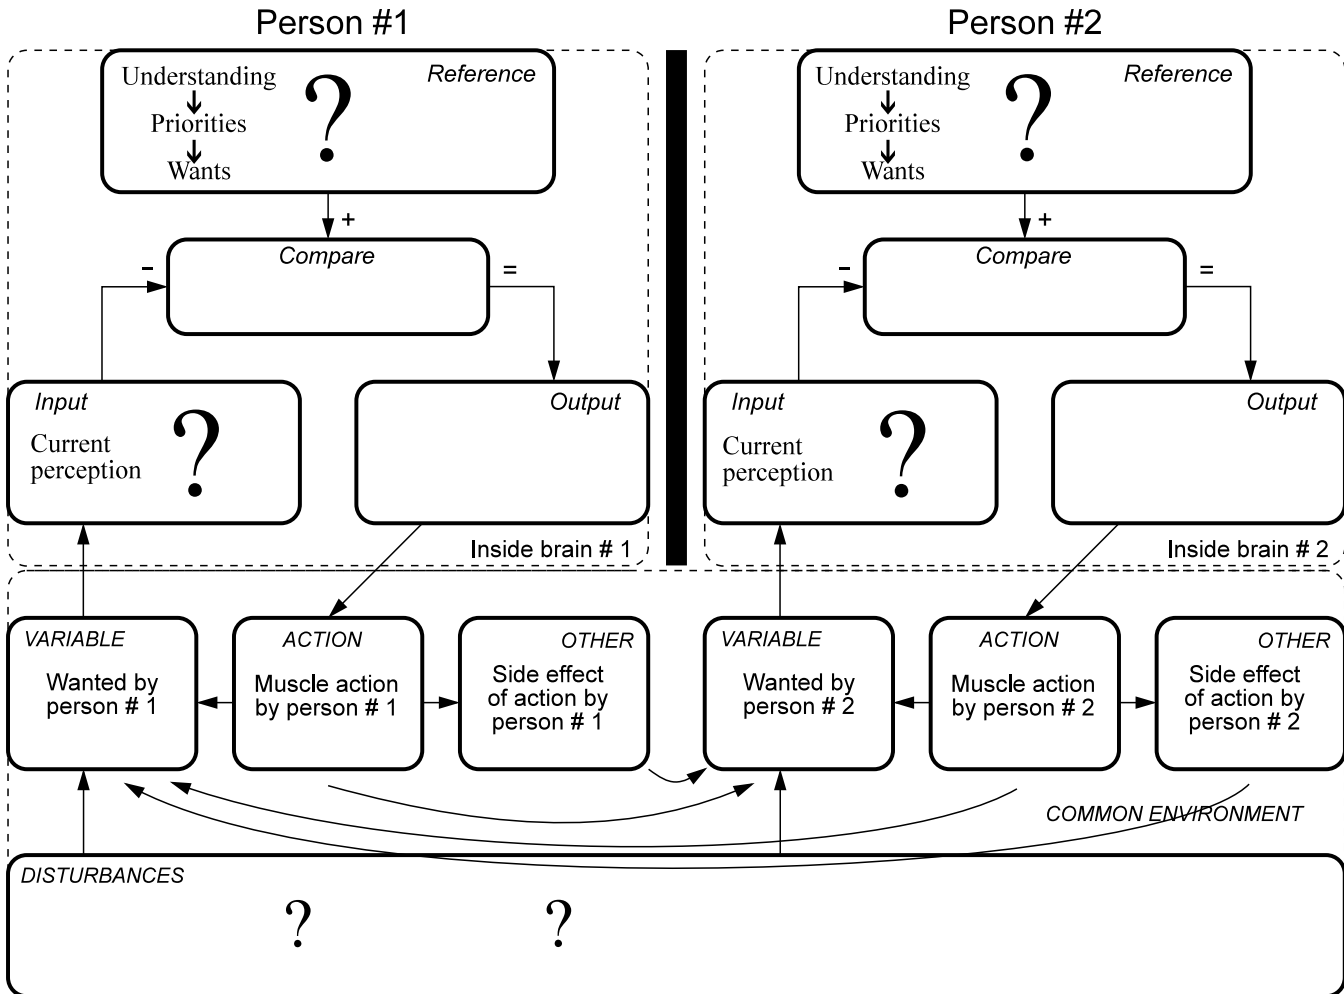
Person #1

Understanding
Priorities
Wants
?
Reference

+

Compare

-

=

Input
Current perception
?

Output

Inside brain # 1

Person #2

Understanding
Priorities
Wants
?
Reference

+

Compare

-

=

Input
Current perception
?

Output

Inside brain # 2

VARIABLE
Wanted by person # 1

ACTION
Muscle action by person # 1

OTHER
Side effect of action by person # 1

VARIABLE
Wanted by person # 2

ACTION
Muscle action by person # 2

OTHER
Side effect of action by person # 2

COMMON ENVIRONMENT

DISTURBANCES
?
?